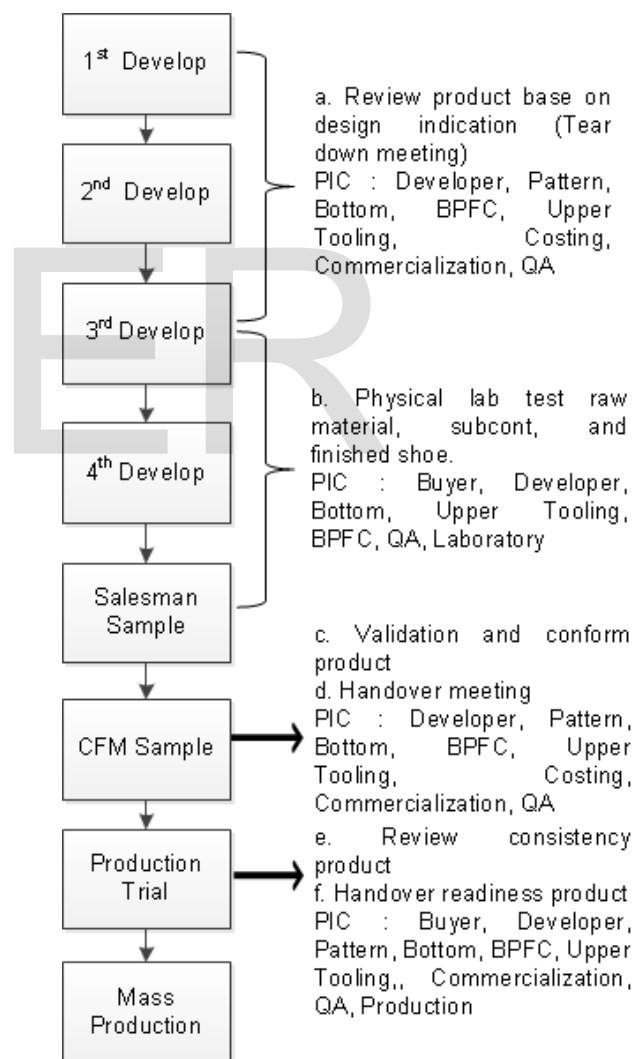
$1^{st}$ Develop

$2^{nd}$ Develop

$3^{rd}$ Develop

$4^{th}$ Develop

Salesman Sample

CFM Sample

Production Trial

Mass Production

a. Review product base on design indication (Tear down meeting)
PIC : Developer, Pattern, Bottom, BPFC, Upper Tooling, Costing, Commercialization, QA

b. Physical lab test raw material, subcont, and finished shoe.
PIC : Buyer, Developer, Bottom, Upper Tooling, BPFC, QA, Laboratory

c. Validation and conform product
d. Handover meeting
PIC : Developer, Pattern, Bottom, BPFC, Upper Tooling, Costing, Commercialization, QA

e. Review consistency product
f. Handover readiness product
PIC : Buyer, Developer, Pattern, Bottom, BPFC, Upper Tooling,, Commercialization, QA, Production

ER